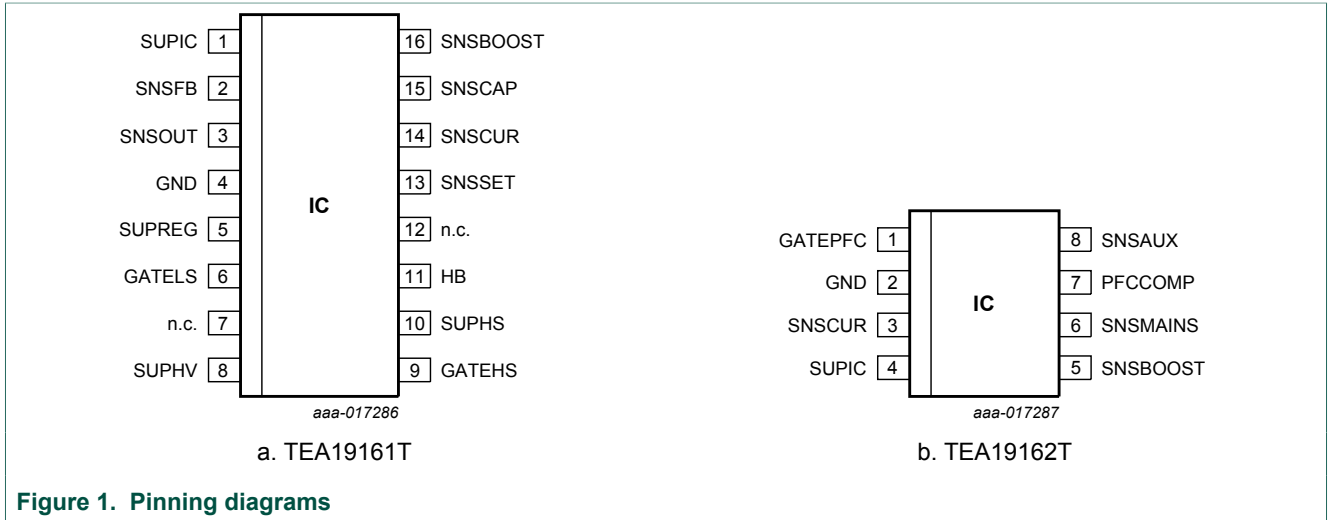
SUPIC 1
SNSFB 2
SNSOUT 3
GND 4
SUPREG 5
GATELS 6
n.c. 7
SUPHV 8

IC

16 SNSBOOST
15 SNSCAP
14 SNSCUR
13 SNSSET
12 n.c.
11 HB
10 SUPHS
9 GATEHS

aaa-017286

a. TEA19161T

GATEPFC 1
GND 2
SNSCUR 3
SUPIC 4

IC

8 SNSAUX
7 PFCCOMP
6 SNSMAINS
5 SNSBOOST

aaa-017287

b. TEA19162T

Figure 1. Pinning diagrams